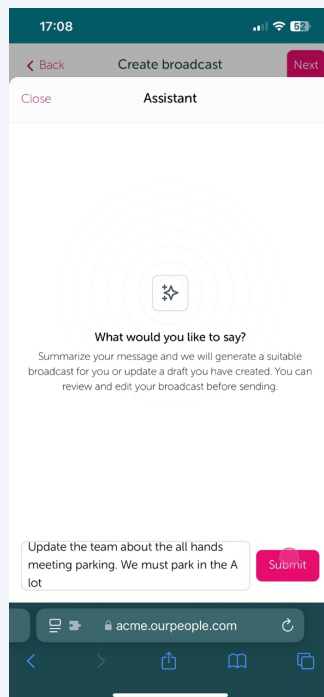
17:08

52

< Back

Create broadcast

Next

Close

Assistant

What would you like to say?

Summarize your message and we will generate a suitable broadcast for you or update a draft you have created. You can review and edit your broadcast before sending.

Update the team about the all hands meeting parking. We must park in the A lot

Submit

acme.ourpeople.com